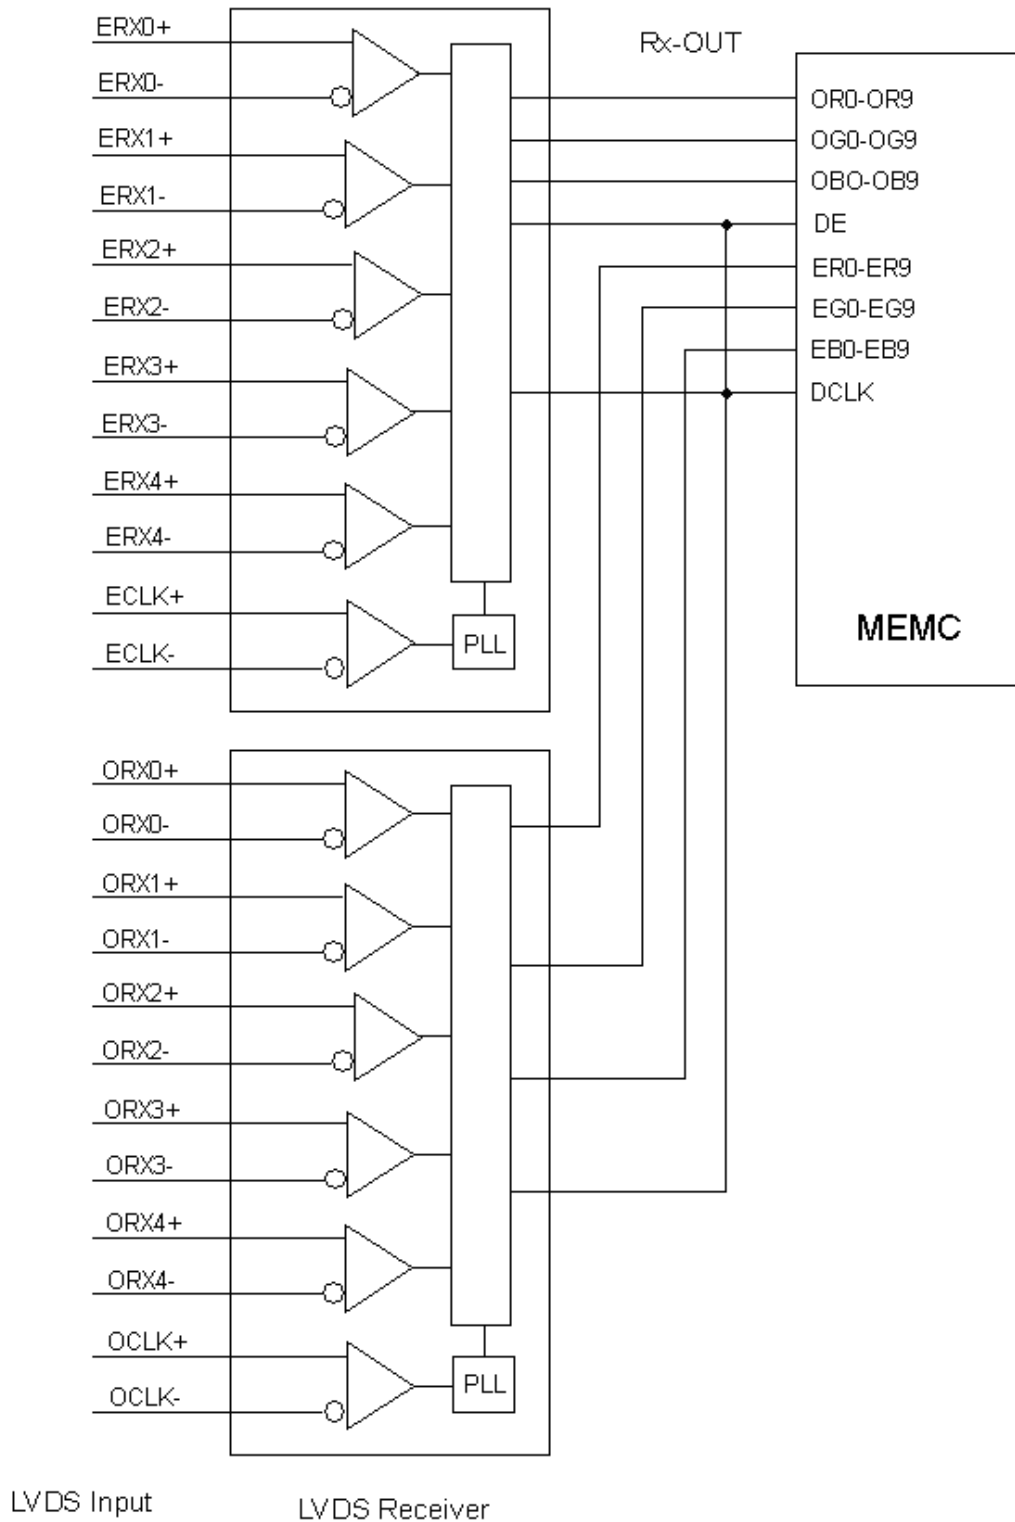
ERX0+
ERX0-
ERX1+
ERX1-
ERX2+
ERX2-
ERX3+
ERX3-
ERX4+
ERX4-
ECLK+
ECLK-
PLL

Rx-OUT

OR0-OR9
OG0-OG9
OBO-OB9
DE
ER0-ER9
EG0-EG9
EB0-EB9
DCLK

MEMC

ORX0+
ORX0-
ORX1+
ORX1-
ORX2+
ORX2-
ORX3+
ORX3-
ORX4+
ORX4-
OCLK+
OCLK-
PLL

LVDS Input

LVDS Receiver